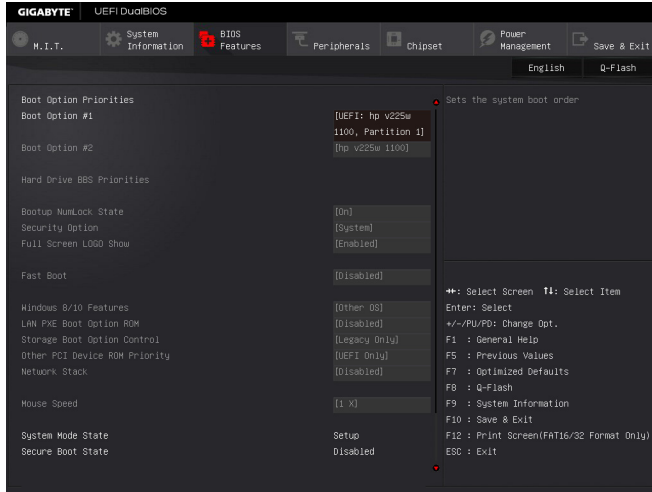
GIGABYTE UEFI DualBIOS

M.I.T. System Information BIOS Features Peripherals Chipset Power Management Save & Exit

English Q-Flash

Boot Option Priorities
Boot Option #1 [UEFI: hp v225w 1100, Partition 1]
Boot Option #2 [hp v225w 1100]

Hard Drive BBS Priorities

Bootup NumLock State [On]
Security Option [System]
Full Screen LOGO Show [Enabled]

Fast Boot [Disabled]

Windows 8/10 Features [Other OS]
LAN PXE Boot Option ROM [Disabled]
Storage Boot Option Control [Legacy Only]
Other PCI Device ROM Priority [UEFI Only]
Network Stack [Disabled]

Mouse Speed [1 X]

System Mode State Setup
Secure Boot State Disabled

Sets the system boot order

→←: Select Screen ↑↓: Select Item
Enter: Select
+/-/PU/PD: Change Opt.
F1 : General Help
F5 : Previous Values
F7 : Optimized Defaults
F8 : Q-Flash
F9 : System Information
F10 : Save & Exit
F12 : Print Screen(FAT16/32 Format Only)
ESC : Exit